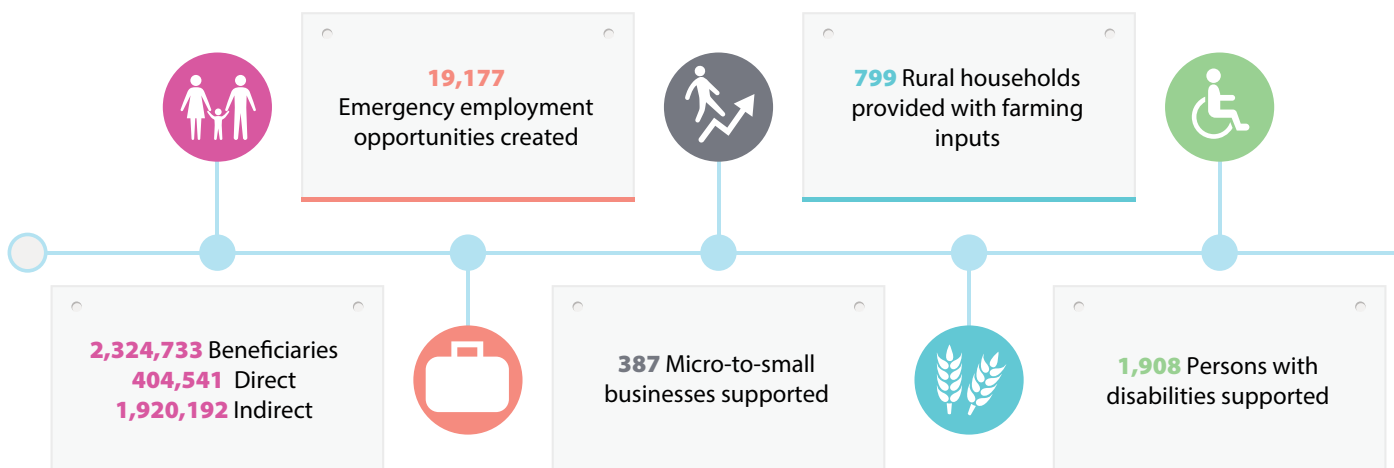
19,177
Emergency employment opportunities created

799 Rural households provided with farming inputs

2,324,733 Beneficiaries
404,541 Direct
1,920,192 Indirect

387 Micro-to-small businesses supported

1,908 Persons with disabilities supported